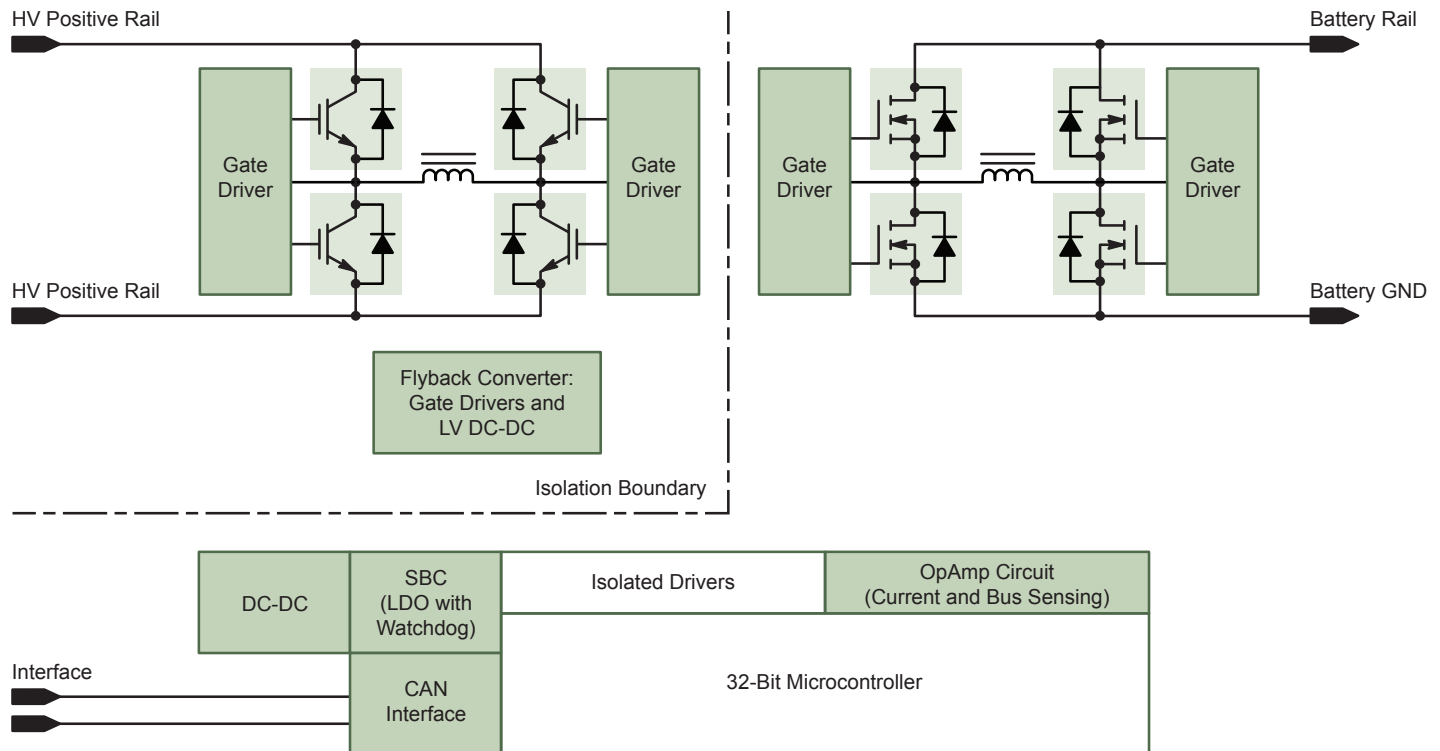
HV Positive Rail

Gate Driver

Gate Driver

HV Positive Rail

Flyback Converter: Gate Drivers and LV DC-DC

Isolation Boundary

Battery Rail

Gate Driver

Gate Driver

Battery GND

DC-DC

SBC (LDO with Watchdog)

Isolated Drivers

OpAmp Circuit (Current and Bus Sensing)

Interface

CAN Interface

32-Bit Microcontroller